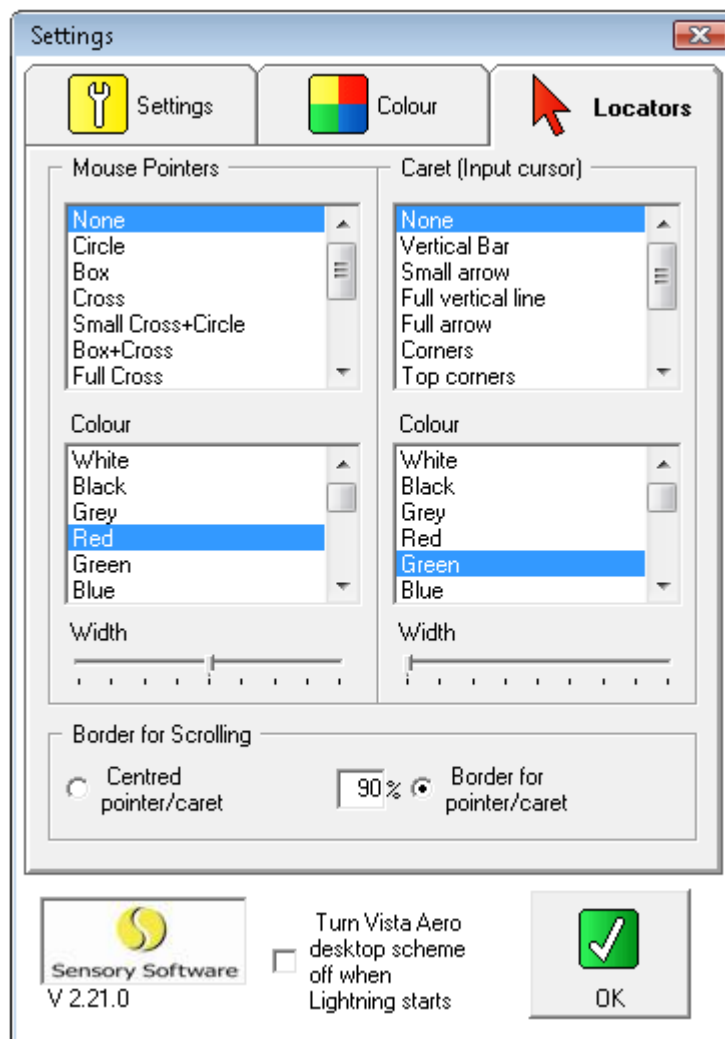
Settings

Settings

Colour

Locators

Mouse Pointers

None
Circle
Box
Cross
Small Cross+Circle
Box+Cross
Full Cross

Colour

White
Black
Grey
Red
Green
Blue

Width

Caret (Input cursor)

None
Vertical Bar
Small arrow
Full vertical line
Full arrow
Corners
Top corners

Colour

White
Black
Grey
Red
Green
Blue

Width

Border for Scrolling

Centred pointer/caret

90 % Border for pointer/caret

Sensory Software
V 2.21.0

Turn Vista Aero desktop scheme off when Lightning starts

OK